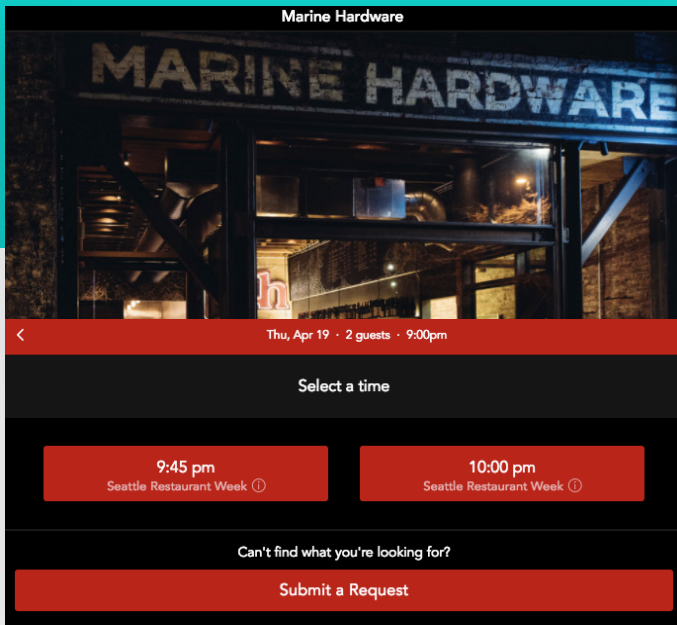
Marine Hardware

MARINE HARDWARE

h

<

Thu, Apr 19 · 2 guests · 9:00pm

Select a time

9:45 pm
Seattle Restaurant Week ⓘ

10:00 pm
Seattle Restaurant Week ⓘ

Can't find what you're looking for?

Submit a Request